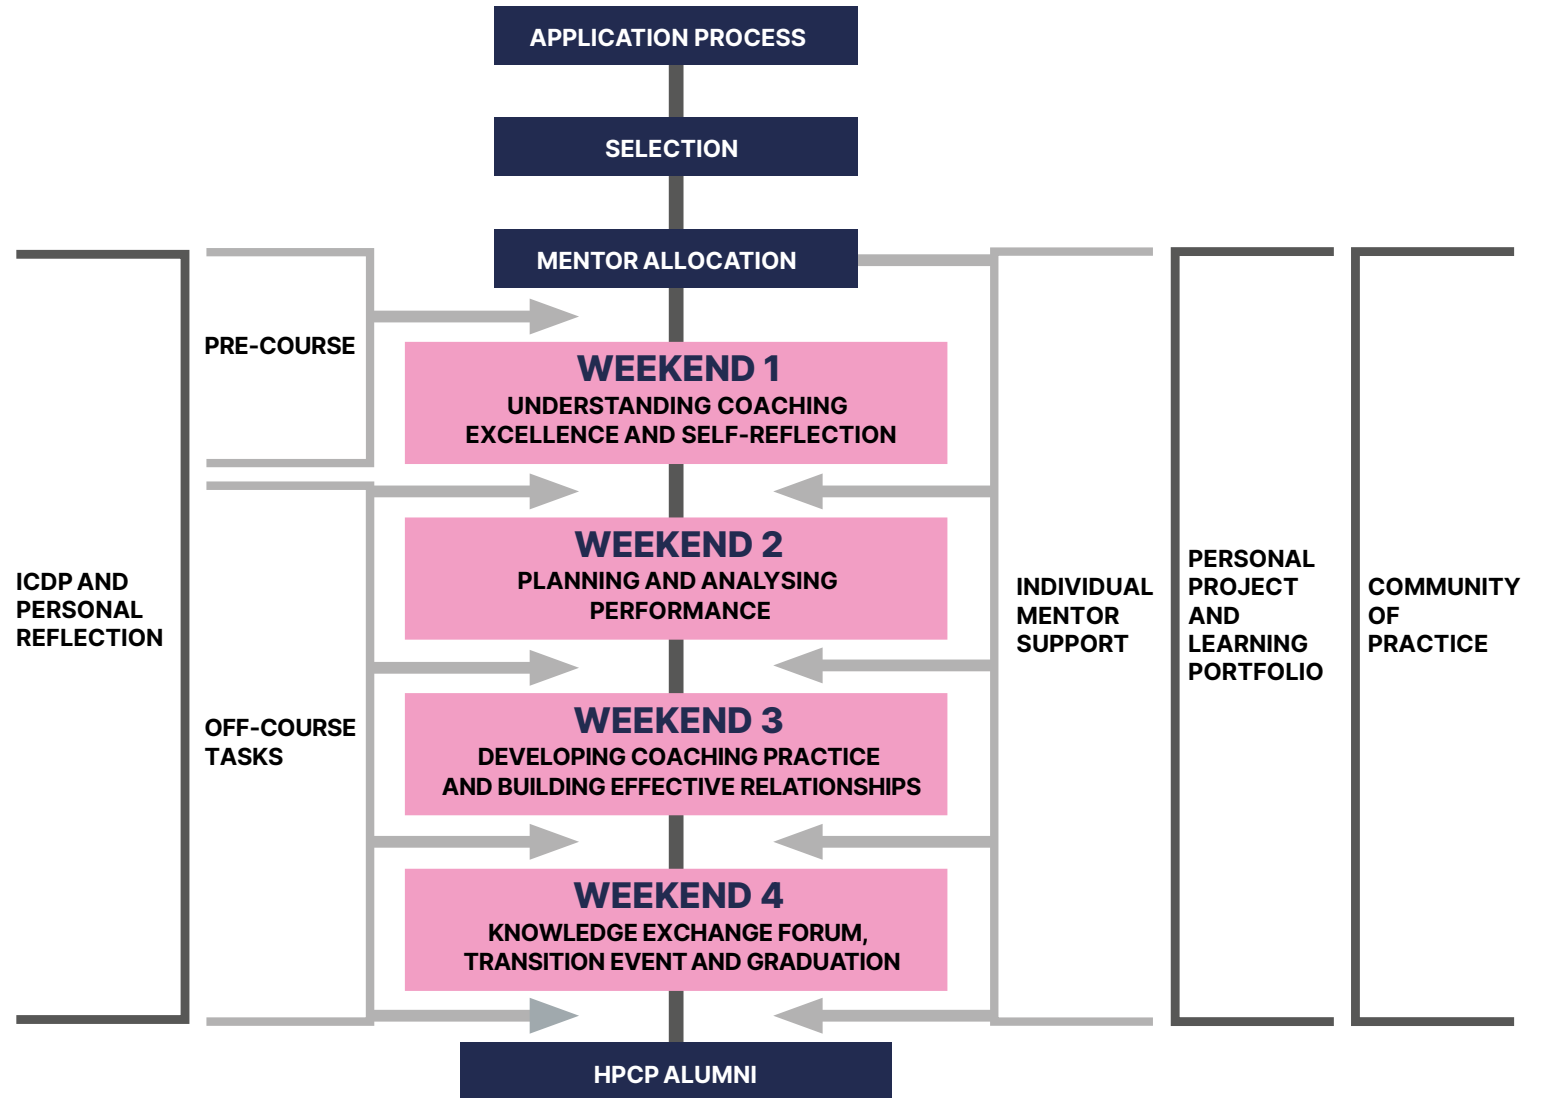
APPLICATION PROCESS

SELECTION

MENTOR ALLOCATION

ICDP AND PERSONAL REFLECTION

PRE-COURSE

OFF-COURSE TASKS

WEEKEND 1
UNDERSTANDING COACHING EXCELLENCE AND SELF-REFLECTION

WEEKEND 2
PLANNING AND ANALYSING PERFORMANCE

WEEKEND 3
DEVELOPING COACHING PRACTICE AND BUILDING EFFECTIVE RELATIONSHIPS

WEEKEND 4
KNOWLEDGE EXCHANGE FORUM, TRANSITION EVENT AND GRADUATION

INDIVIDUAL MENTOR SUPPORT

PERSONAL PROJECT AND LEARNING PORTFOLIO

COMMUNITY OF PRACTICE

HPCP ALUMNI